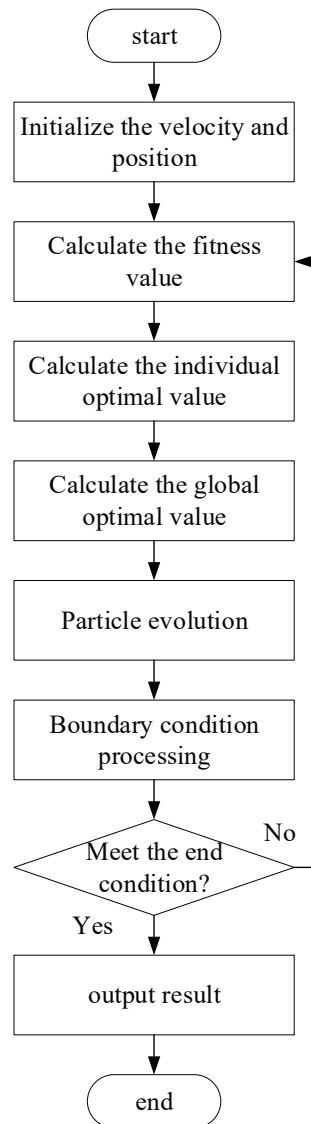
start

Initialize the velocity and position

Calculate the fitness value

Calculate the individual optimal value

Calculate the global optimal value

Particle evolution

Boundary condition processing

Meet the end condition?

No

Yes

output result

end